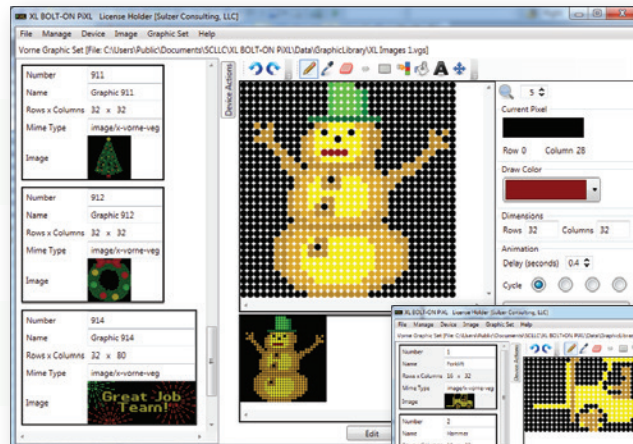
XL BOLT-ON PiXL License Holder [Sulzer Consulting, LLC]

File Manage Device Image Graphic Set Help

Vorne Graphic Set [File: C:\Users\Public\Documents\SCLLC\XL BOLT-ON PiXL\Data\GraphicLibrary\XL Images 1.vgs]

Device Actions

| Number | 911 |
|---|---|
| Name | Graphic 911 |
| Rows x Columns | 32 x 32 |
| Mime Type | image/x-vorne-veg |
| Image | |

| Number | 912 |
|---|---|
| Name | Graphic 912 |
| Rows x Columns | 32 x 32 |
| Mime Type | image/x-vorne-veg |
| Image | |

| Number | 914 |
|---|---|
| Name | Graphic 914 |
| Rows x Columns | 32 x 80 |
| Mime Type | image/x-vorne-veg |
| Image | Great Job Team! |

5

Current Pixel

Row 0 Column 28

Draw Color

Dimensions

Rows 32 Columns 32

Animation

Delay (seconds) 0.4

Cycle

Edit

XL BOLT-ON PiXL License Holder [Sulzer Consulting, LLC]

File Manage Device Image Graphic Set Help

Vorne Graphic Set [File: C:\Users\Public\Documents\SCLLC\XL BOLT-ON PiXL\Data\GraphicLibrary\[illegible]

Device Actions

| Number | 1 |
|---|---|
| Name | Forklift |
| Rows x Columns | 16 x 32 |
| Mime Type | image/x-vorne-veg |
| Image | |

| Number | 2 |
|---|---|
| Name | Hammer |
| Rows x Columns | 32 x 32 |